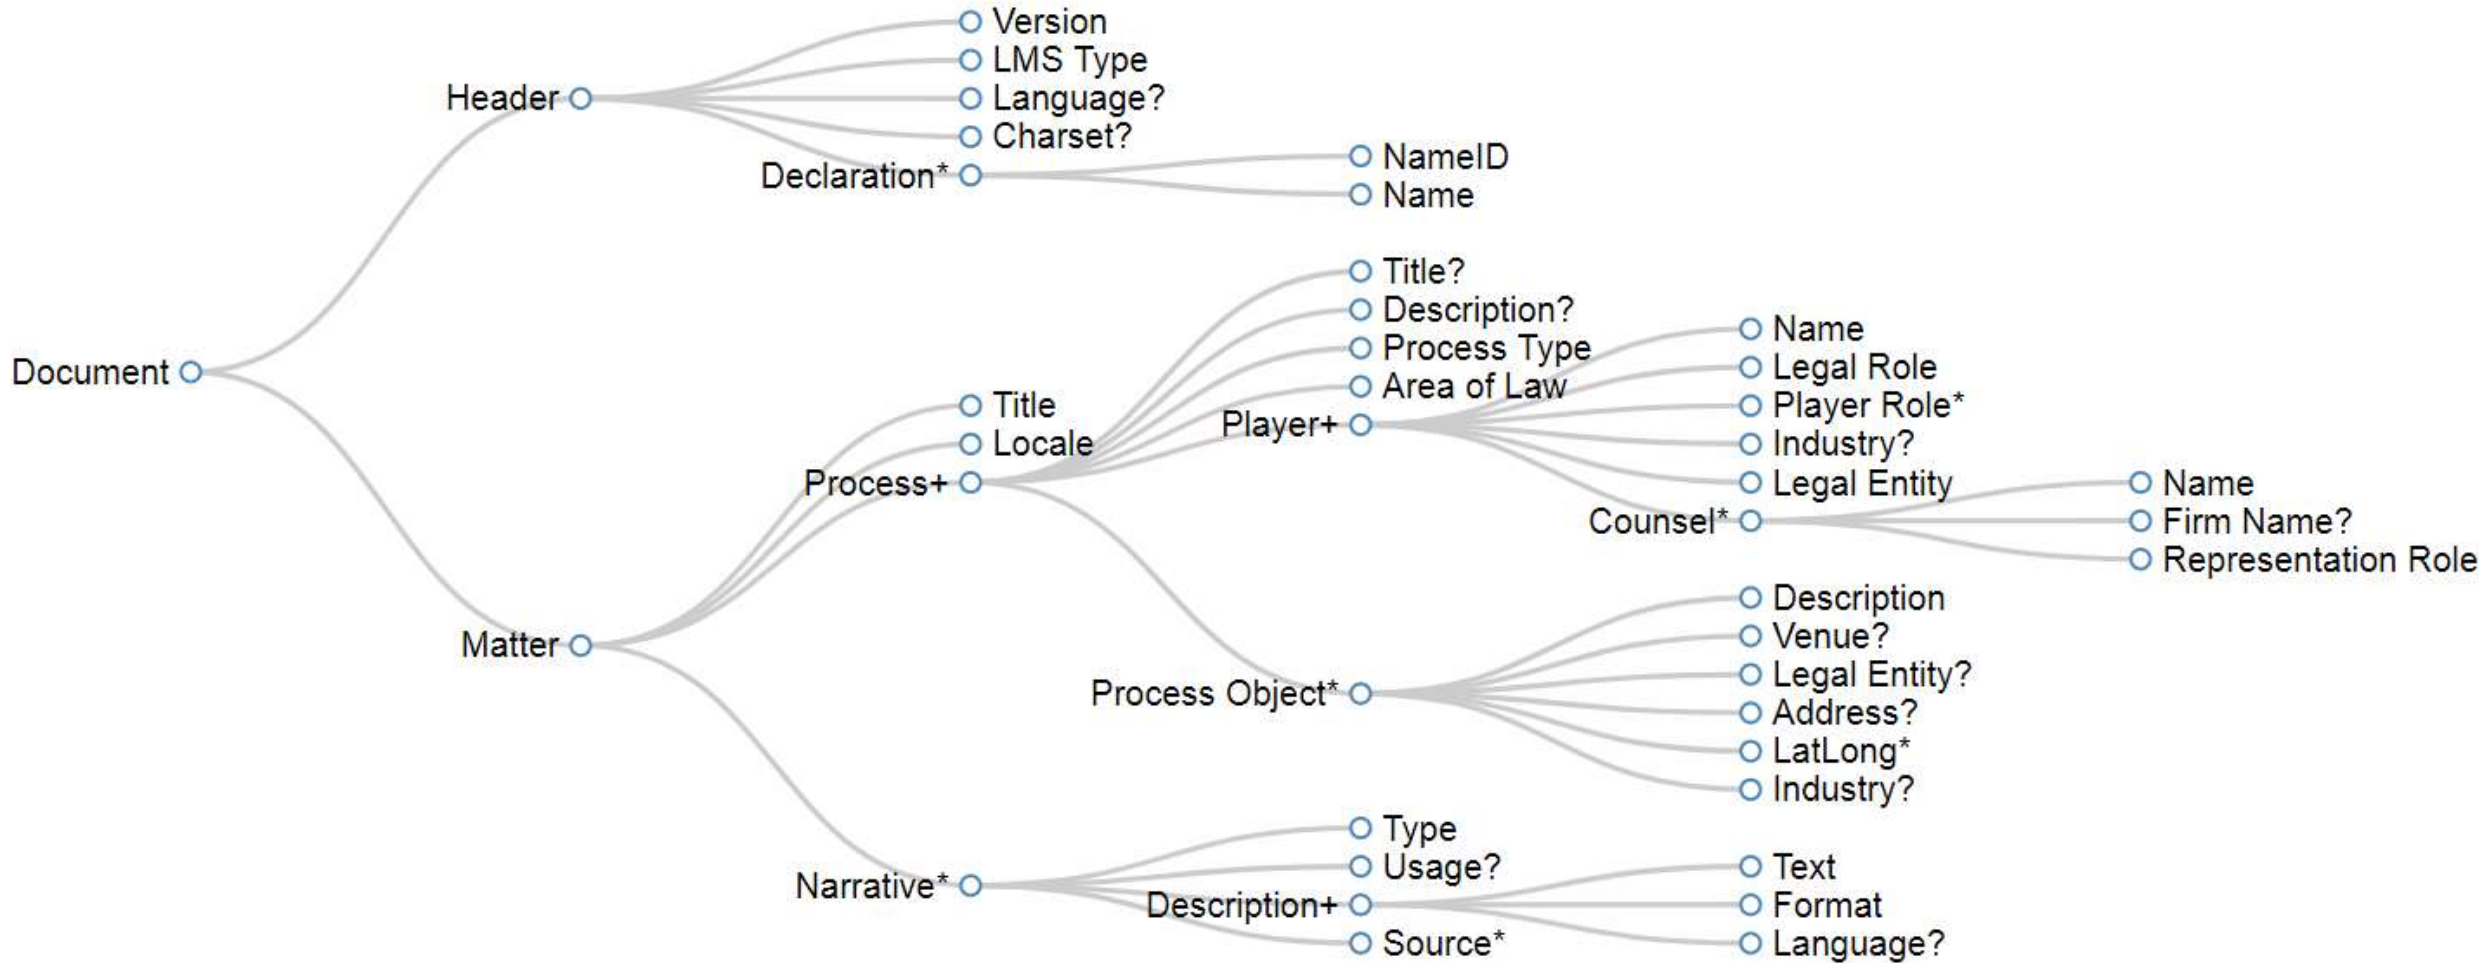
Version
LMS Type
Header
Language?
Charset?
Declaration*
NameID
Name
Title?
Description?
Process Type
Name
Area of Law
Legal Role
Document
Title
Player+
Player Role*
Locale
Industry?
Process+
Legal Entity
Name
Counsel*
Firm Name?
Representation Role
Description
Matter
Venue?
Legal Entity?
Process Object*
Address?
LatLong*
Industry?
Type
Usage?
Text
Narrative*
Description+
Format
Source*
Language?